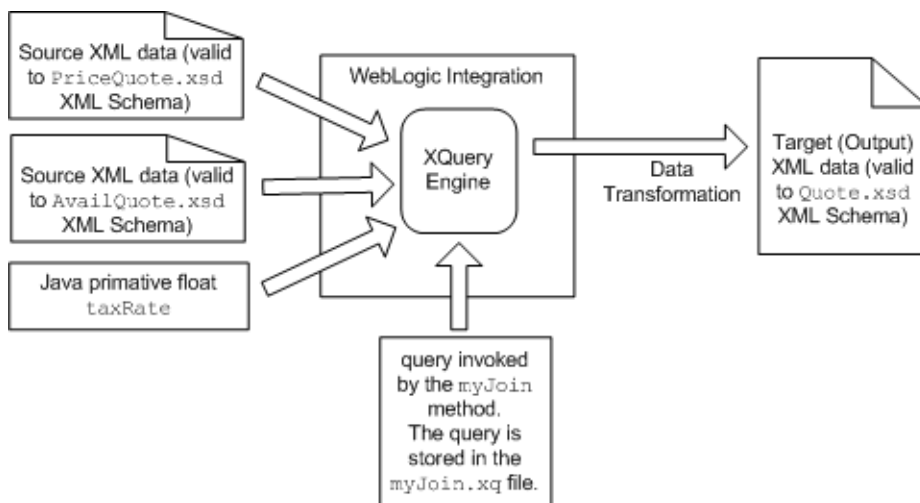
Source XML data (valid to PriceQuote.xsd XML Schema)

Source XML data (valid to AvailQuote.xsd XML Schema)

Java primative float taxRate

WebLogic Integration

XQuery Engine

Data Transformation

Target (Output) XML data (valid to Quote.xsd XML Schema)

query invoked by the myJoin method. The query is stored in the myJoin.xq file.